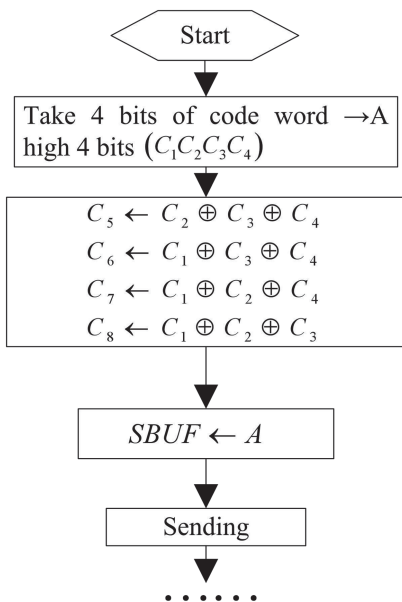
Start

Take 4 bits of code word →A high 4 bits $(C_1C_2C_3C_4)$

$C_5 \leftarrow C_2 \oplus C_3 \oplus C_4$
$C_6 \leftarrow C_1 \oplus C_3 \oplus C_4$
$C_7 \leftarrow C_1 \oplus C_2 \oplus C_4$
$C_8 \leftarrow C_1 \oplus C_2 \oplus C_3$

$SBUF \leftarrow A$

Sending

. . . . . .